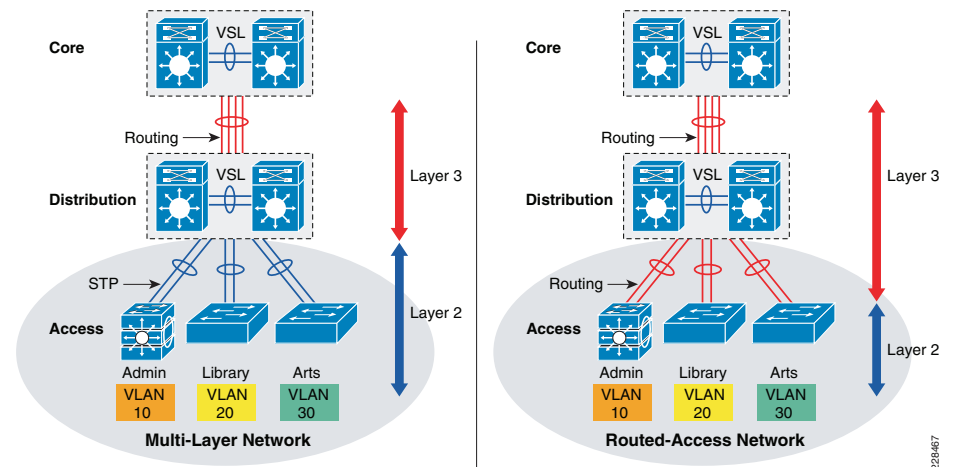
Core

VSL

Routing

Distribution

VSL

Layer 3

STP

Access

Layer 2

Admin
VLAN 10

Library
VLAN 20

Arts
VLAN 30

Multi-Layer Network

Core

VSL

Routing

Distribution

VSL

Layer 3

Routing

Access

Layer 2

Admin
VLAN 10

Library
VLAN 20

Arts
VLAN 30

Routed-Access Network

228467